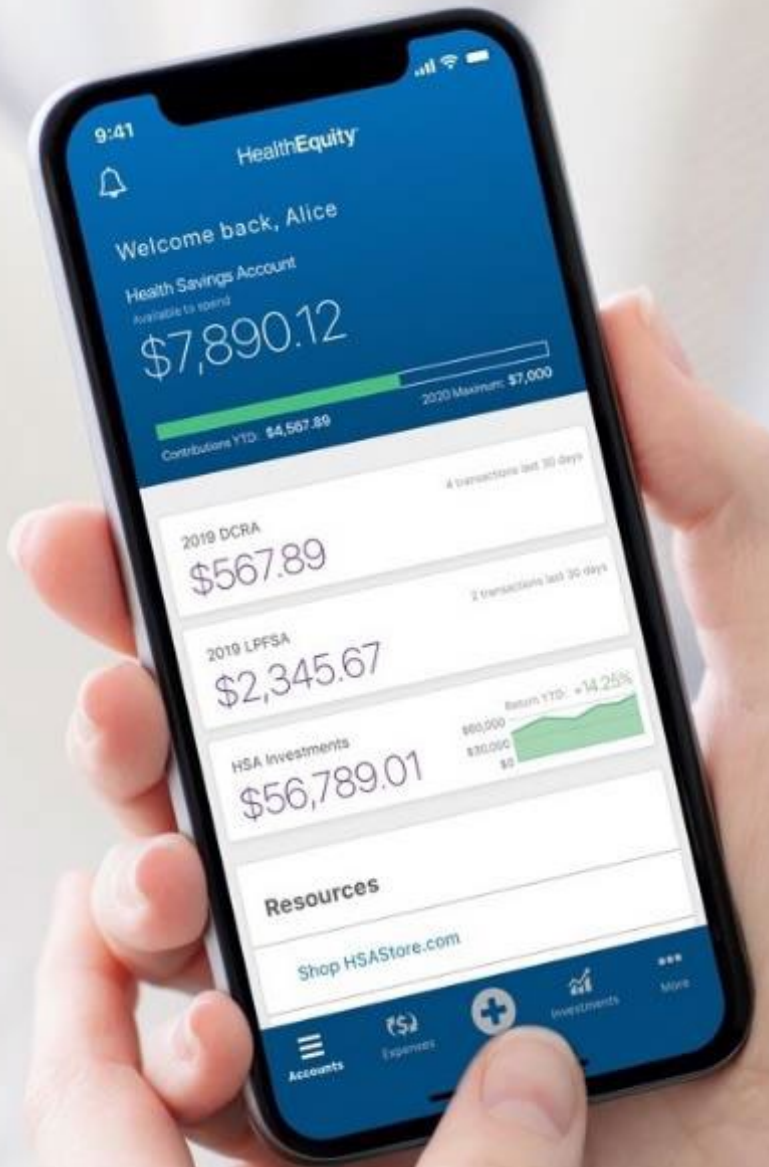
9:41

HealthEquity

Welcome back, Alice

Health Savings Account

Available to spend

\$7,890.12

2020 Maximum: \$7,000

Contributions YTD: \$4,567.89

4 transactions last 30 days

2019 DCRA

\$567.89

2 transactions last 30 days

2019 LPFSA

\$2,345.67

Return YTD: +14.25%

\$60,000

\$30,000

\$0

HSA Investments

\$56,789.01

Resources

Shop HSAStore.com

Accounts

Expenses

Investments

More